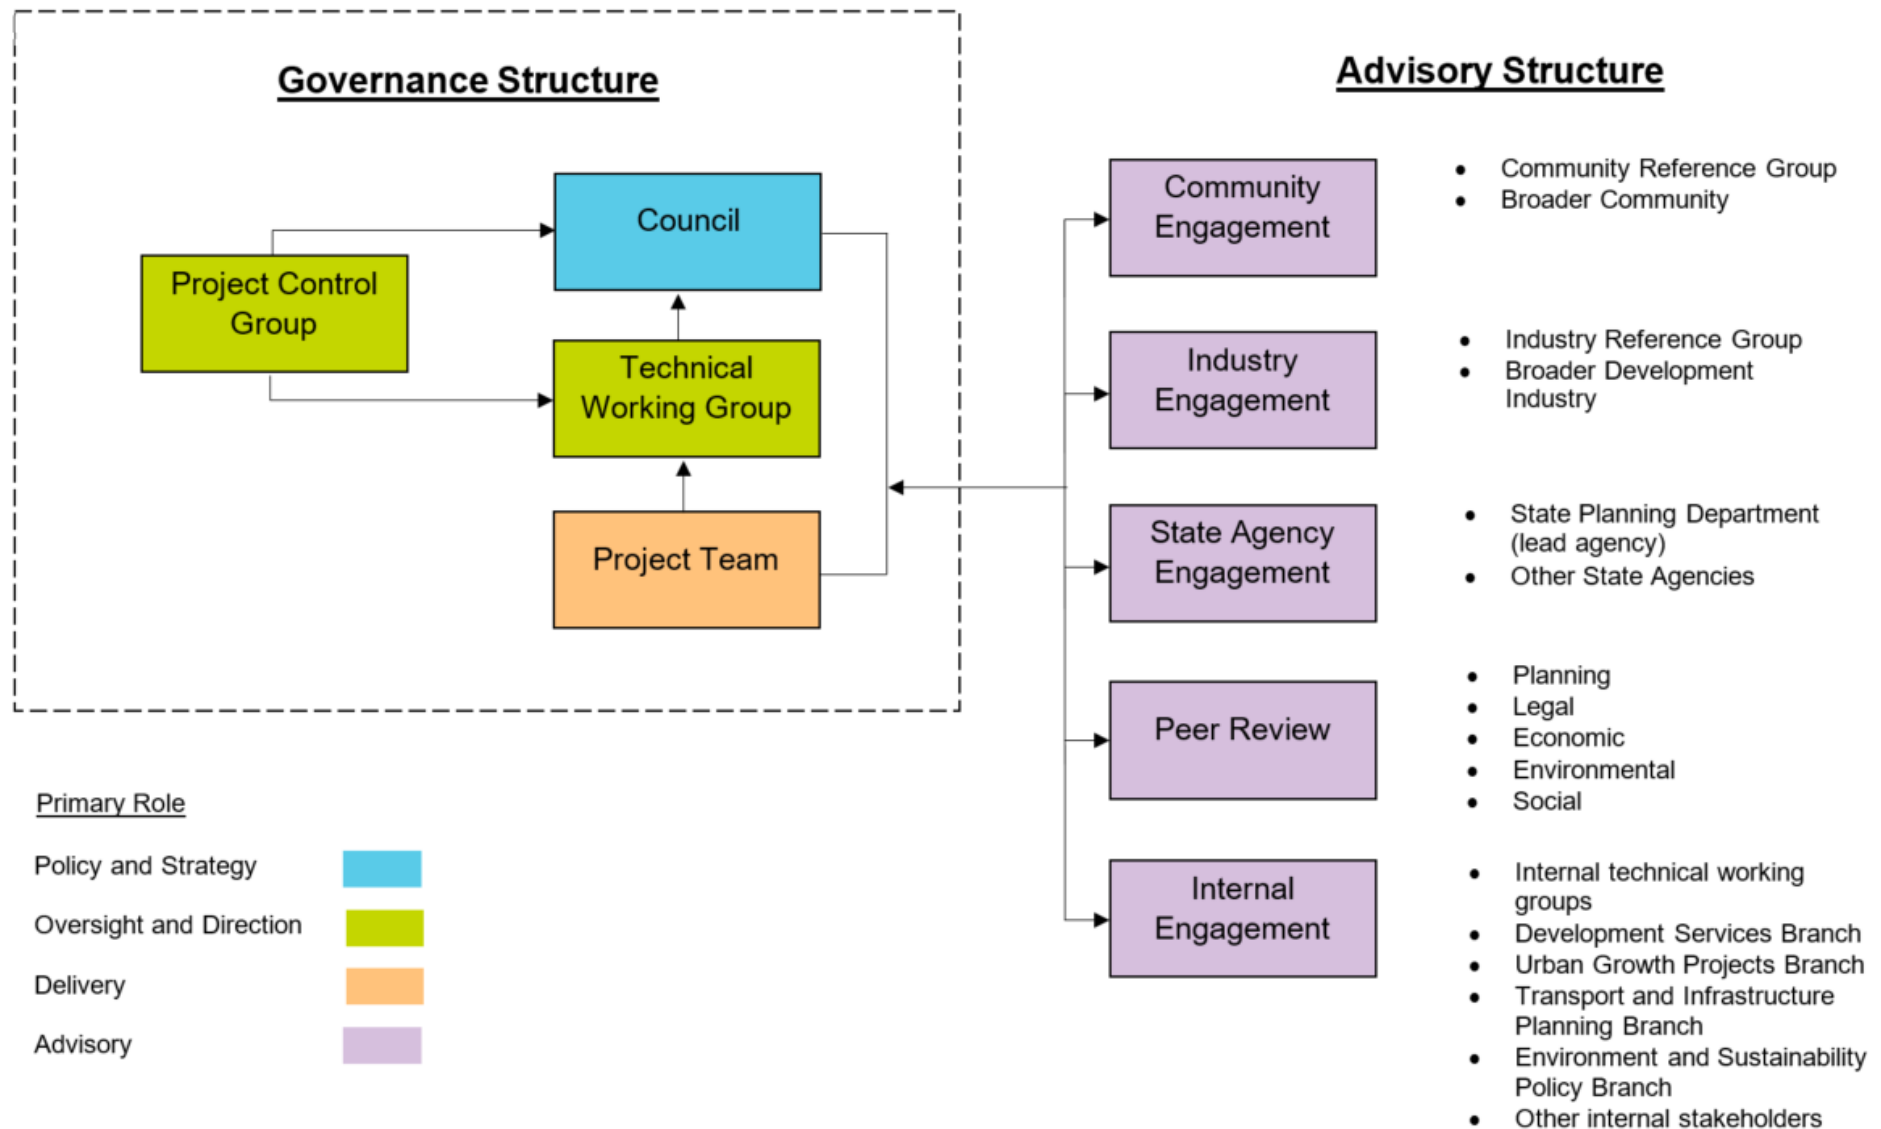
Governance Structure

Council

Project Control Group

Technical Working Group

Project Team

Advisory Structure

Community Engagement

- Community Reference Group
- Broader Community

Industry Engagement

- Industry Reference Group
- Broader Development Industry

State Agency Engagement

- State Planning Department (lead agency)
- Other State Agencies

Peer Review

- Planning
- Legal
- Economic
- Environmental
- Social

Internal Engagement

- Internal technical working groups
- Development Services Branch
- Urban Growth Projects Branch
- Transport and Infrastructure Planning Branch
- Environment and Sustainability Policy Branch
- Other internal stakeholders

Primary Role

Policy and Strategy

Oversight and Direction

Delivery

Advisory